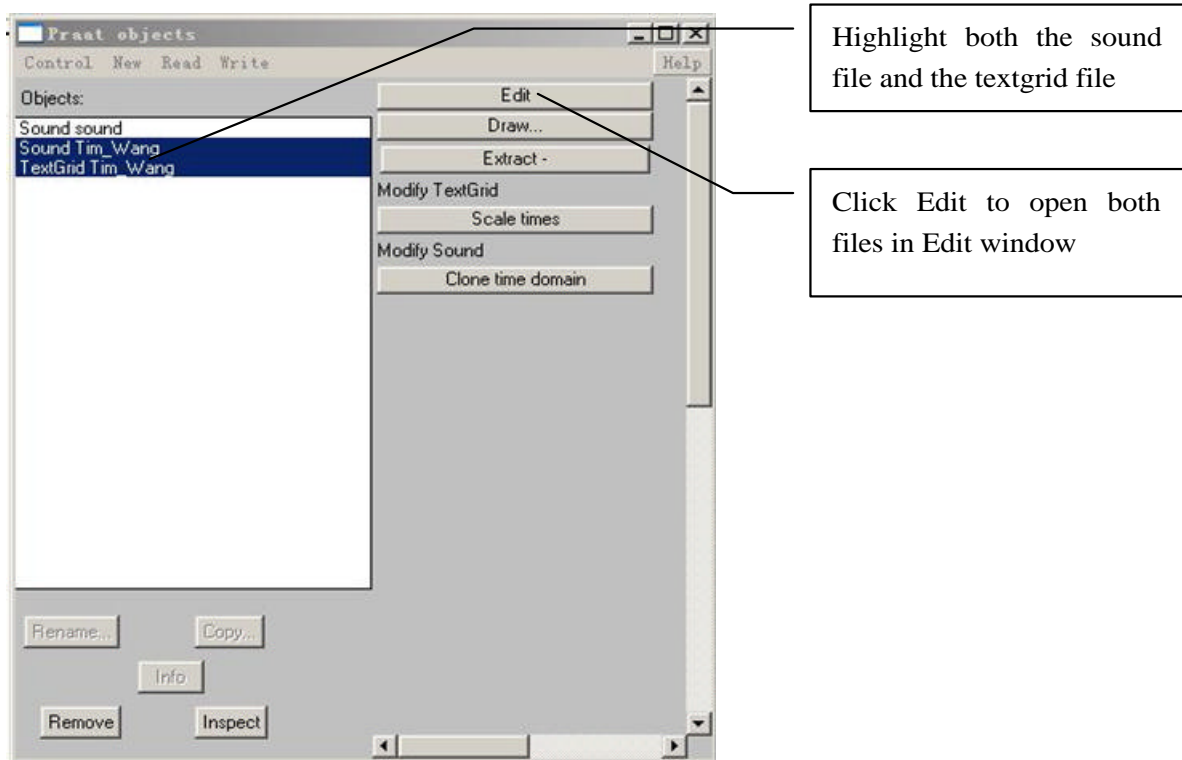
Praat objects

Control New Read Write Help

Objects:

Sound sound
Sound Tim_Wang
TextGrid Tim_Wang

Edit
Draw...
Extract -
Modify TextGrid
Scale times
Modify Sound
Clone time domain

Rename... Copy...
Info
Remove Inspect

Highlight both the sound file and the textgrid file

Click Edit to open both files in Edit window